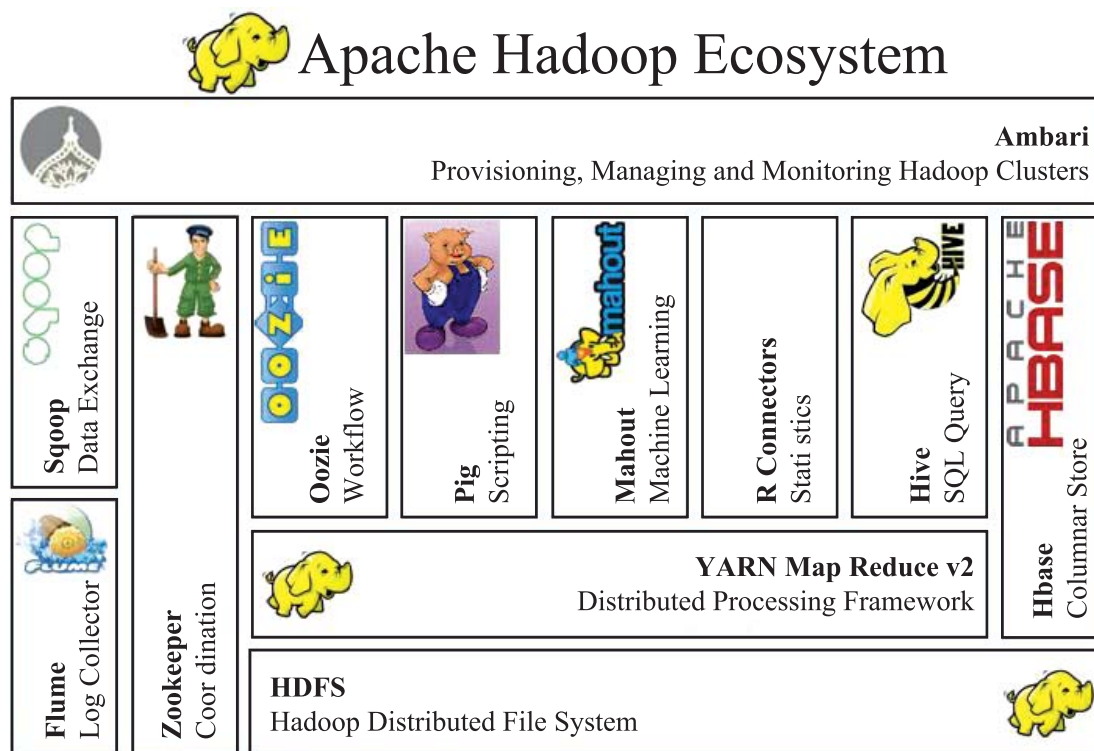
Apache Hadoop Ecosystem

Ambari
Provisioning, Managing and Monitoring Hadoop Clusters

sqoop
Sqoop
Data Exchange

Zookeeper
Coor dination

OOZIE
Oozie
Workflow

Pig
Scripting

mahout
Mahout
Machine Learning

R Connectors
Stati stics

HIVE
Hive
SQL Query

APACHE HBASE
Hbase
Columnar Store

FLUME
Flume
Log Collector

YARN Map Reduce v2
Distributed Processing Framework

HDFS
Hadoop Distributed File System